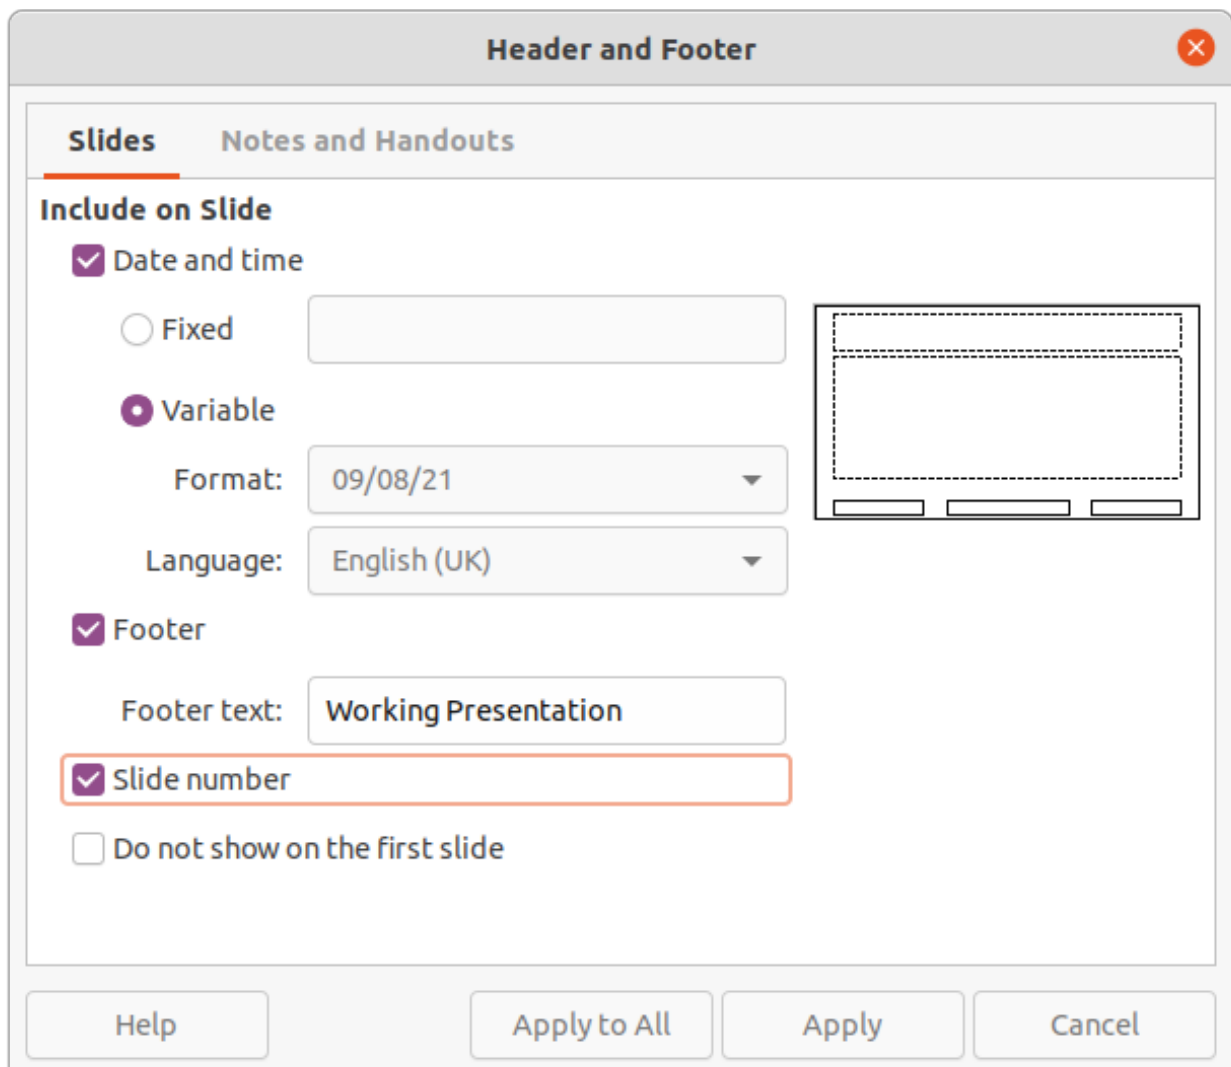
Header and Footer

Slides Notes and Handouts

Include on Slide

Date and time

Fixed

Variable

Format: 09/08/21

Language: English (UK)

Footer

Footer text: Working Presentation

Slide number

Do not show on the first slide

Help Apply to All Apply Cancel